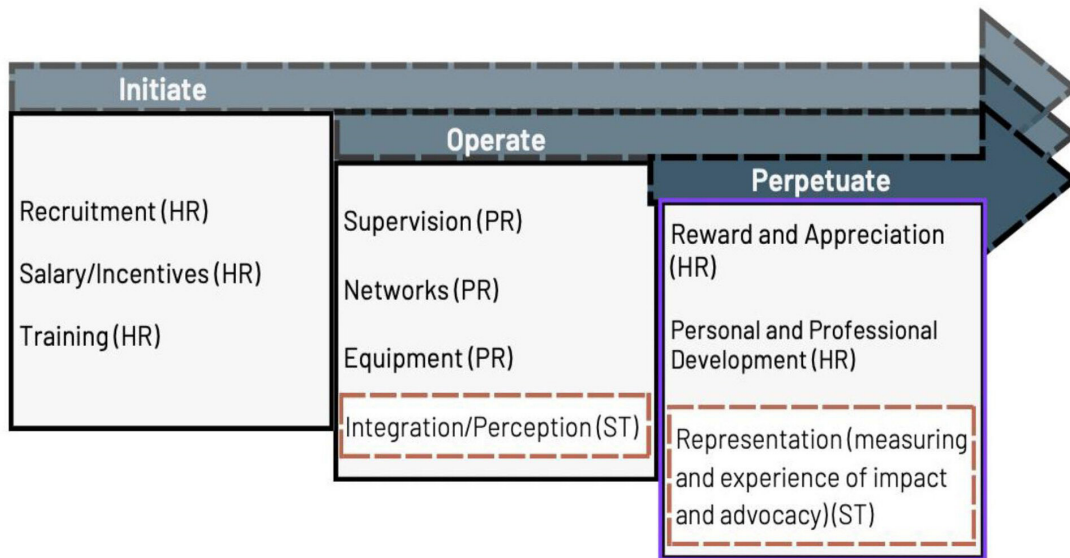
Initiate

Recruitment (HR)

Salary/Incentives (HR)

Training (HR)

Operate

Supervision (PR)

Networks (PR)

Equipment (PR)

Integration/Perception (ST)

Perpetuate

Reward and Appreciation (HR)

Personal and Professional Development (HR)

Representation (measuring and experience of impact and advocacy)(ST)